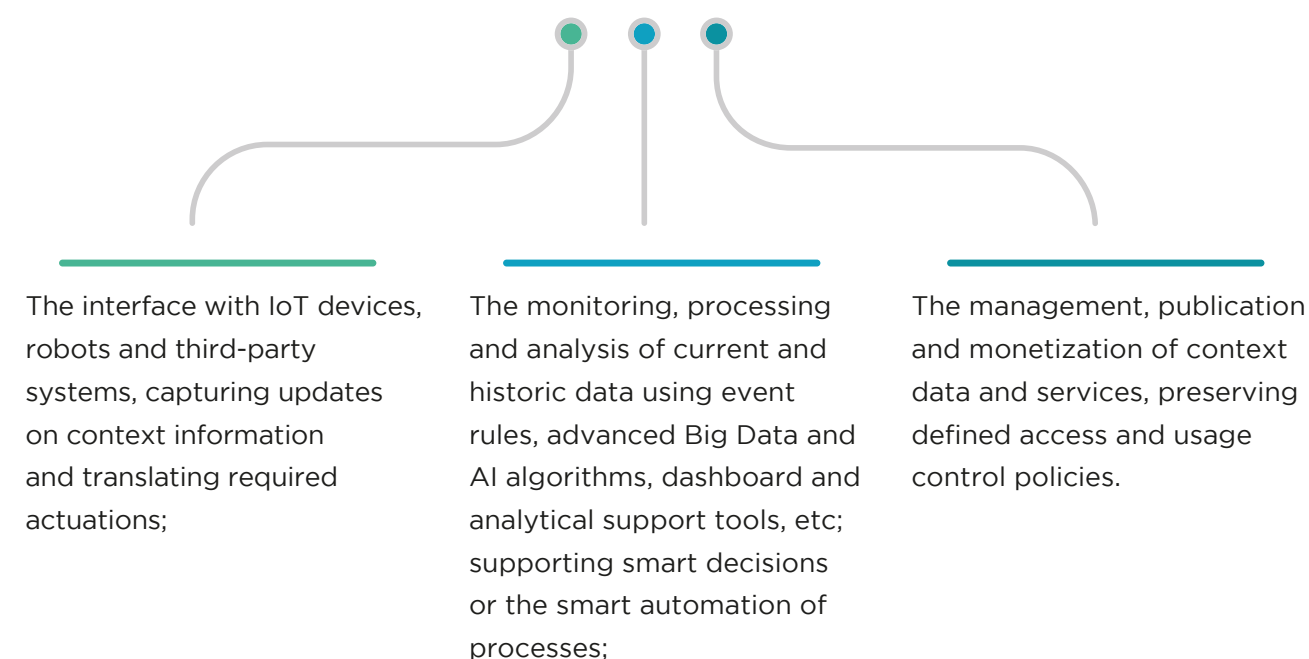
The interface with IoT devices, robots and third-party systems, capturing updates on context information and translating required actuations;

The monitoring, processing and analysis of current and historic data using event rules, advanced Big Data and AI algorithms, dashboard and analytical support tools, etc; supporting smart decisions or the smart automation of processes;

The management, publication and monetization of context data and services, preserving defined access and usage control policies.